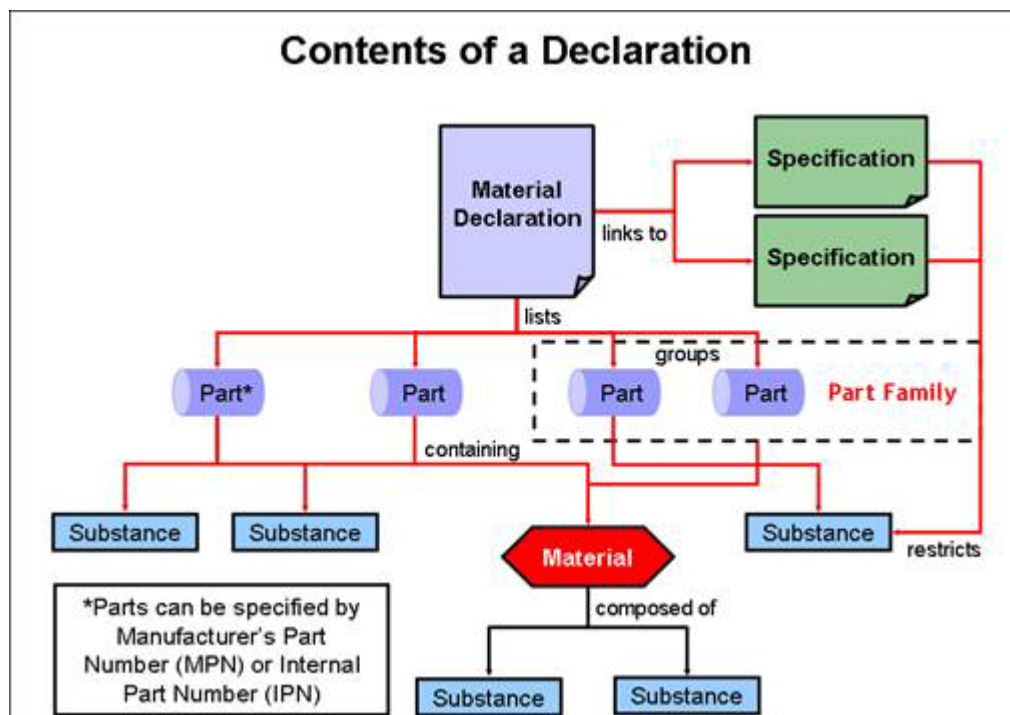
Contents of a Declaration

Material Declaration

links to

Specification

Specification

lists

groups

Part*

Part

Part

Part

Part Family

containing

Substance

Substance

Substance

restricts

Material

composed of

*Parts can be specified by Manufacturer's Part Number (MPN) or Internal Part Number (IPN)

Substance

Substance